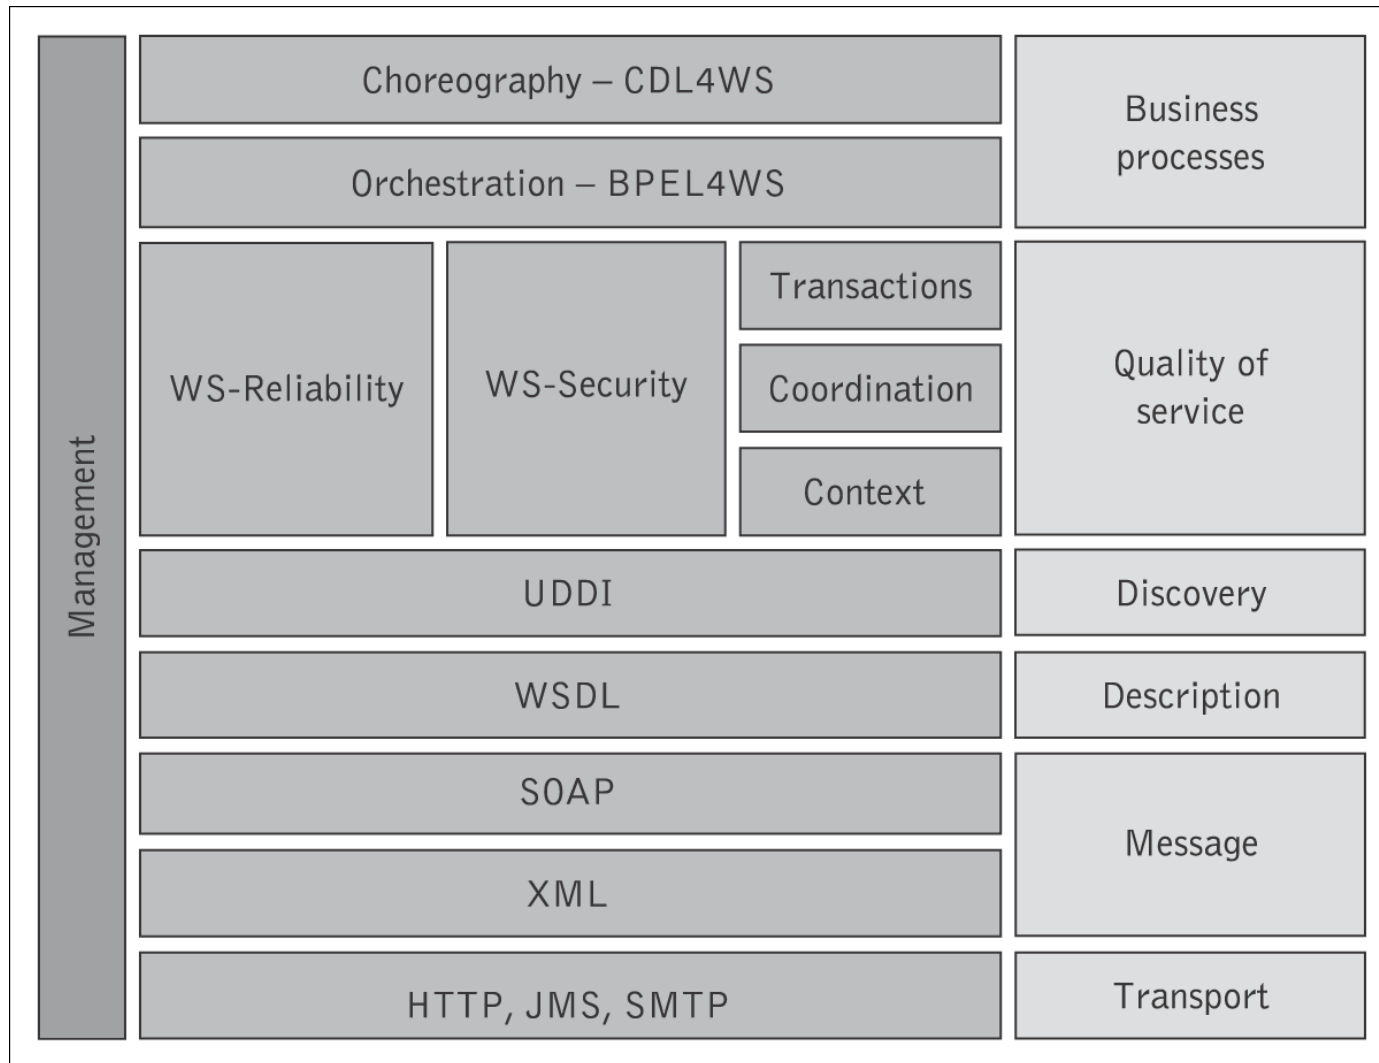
Management

Choreography – CDL4WS

Orchestration – BPEL4WS

Business processes

WS-Reliability

WS-Security

Transactions

Coordination

Context

Quality of service

UDDI

Discovery

WSDL

Description

SOAP

XML

Message

HTTP, JMS, SMTP

Transport